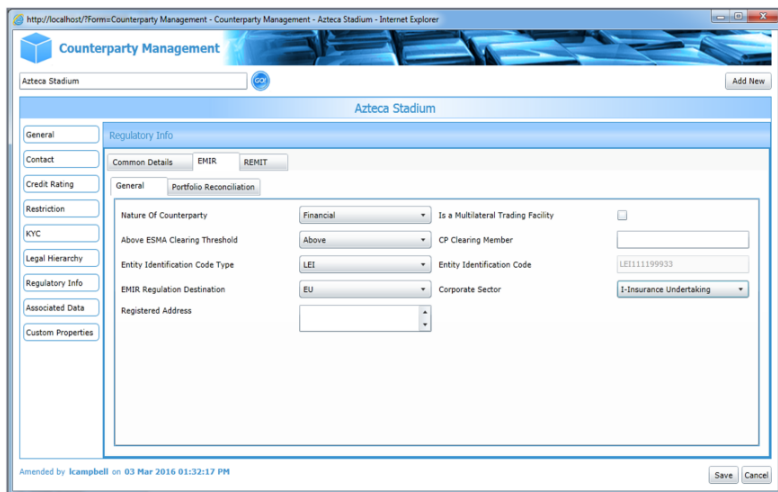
http://localhost/?Form=Counterparty Management - Counterparty Management - Azteca Stadium - Internet Explorer

Counterparty Management

Azteca Stadium

GO!

Add New

Azteca Stadium

General
Contact
Credit Rating
Restriction
KYC
Legal Hierarchy
Regulatory Info
Associated Data
Custom Properties

Regulatory Info

Common Details | EMIR | REMIT

General | Portfolio Reconciliation

Nature Of Counterparty: Financial
Is a Multilateral Trading Facility
Above ESMA Clearing Threshold: Above
CP Clearing Member
Entity Identification Code Type: LEI
Entity Identification Code: LEI111199933
EMIR Regulation Destination: EU
Corporate Sector: I-Insurance Undertaking
Registered Address

Amended by lcampbell on 03 Mar 2016 01:32:17 PM

Save | Cancel